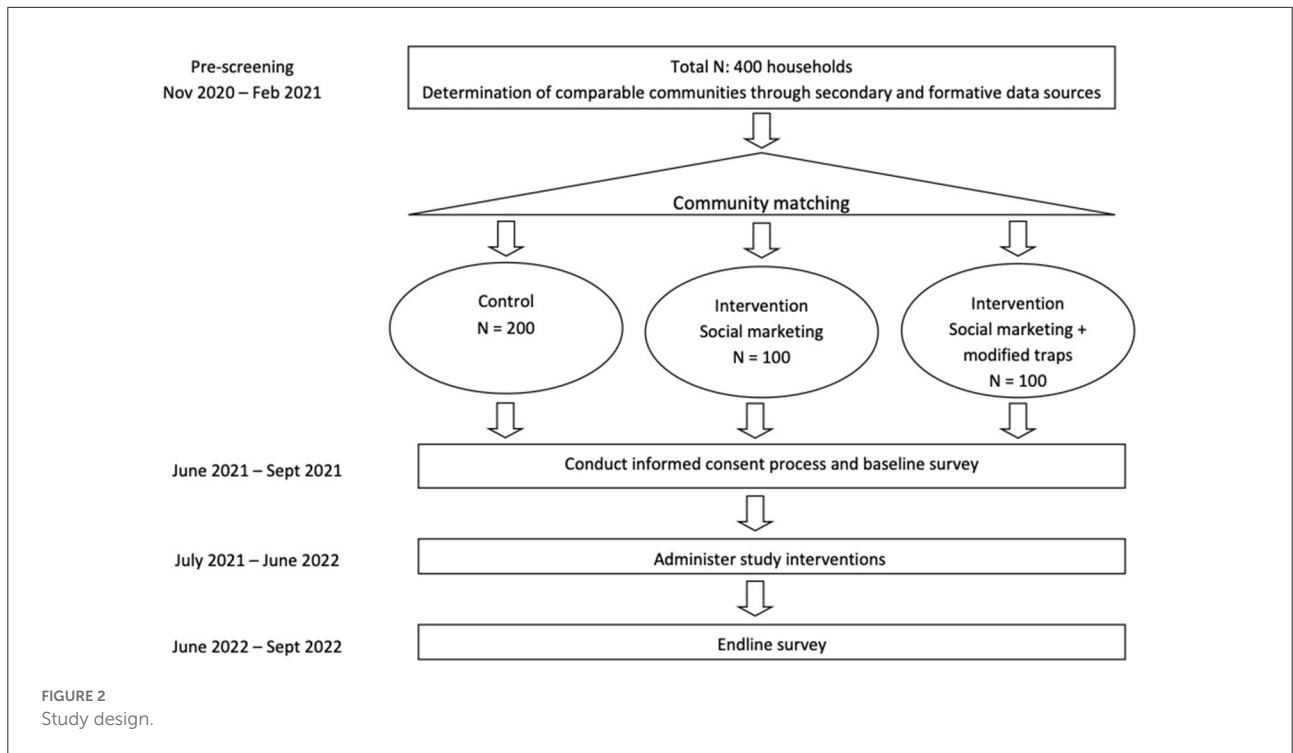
Pre-screening
Nov 2020 – Feb 2021

Total N: 400 households
Determination of comparable communities through secondary and formative data sources

Community matching

Control
N = 200

Intervention
Social marketing
N = 100

Intervention
Social marketing + modified traps
N = 100

June 2021 – Sept 2021

Conduct informed consent process and baseline survey

July 2021 – June 2022

Administer study interventions

June 2022 – Sept 2022

Endline survey

FIGURE 2
Study design.